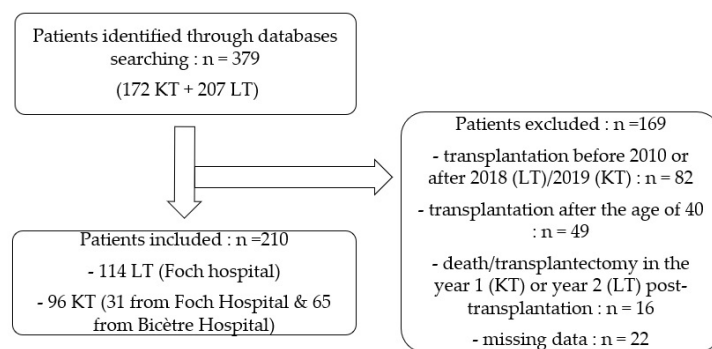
Patients identified through databases searching : n = 379
(172 KT + 207 LT)

Patients excluded : n =169
- transplantation before 2010 or after 2018 (LT)/2019 (KT) : n = 82
- transplantation after the age of 40 : n = 49
- death/transplantectomy in the year 1 (KT) or year 2 (LT) post-transplantation : n = 16
- missing data : n = 22

Patients included : n =210
- 114 LT (Foch hospital)
- 96 KT (31 from Foch Hospital & 65 from Bicêtre Hospital)